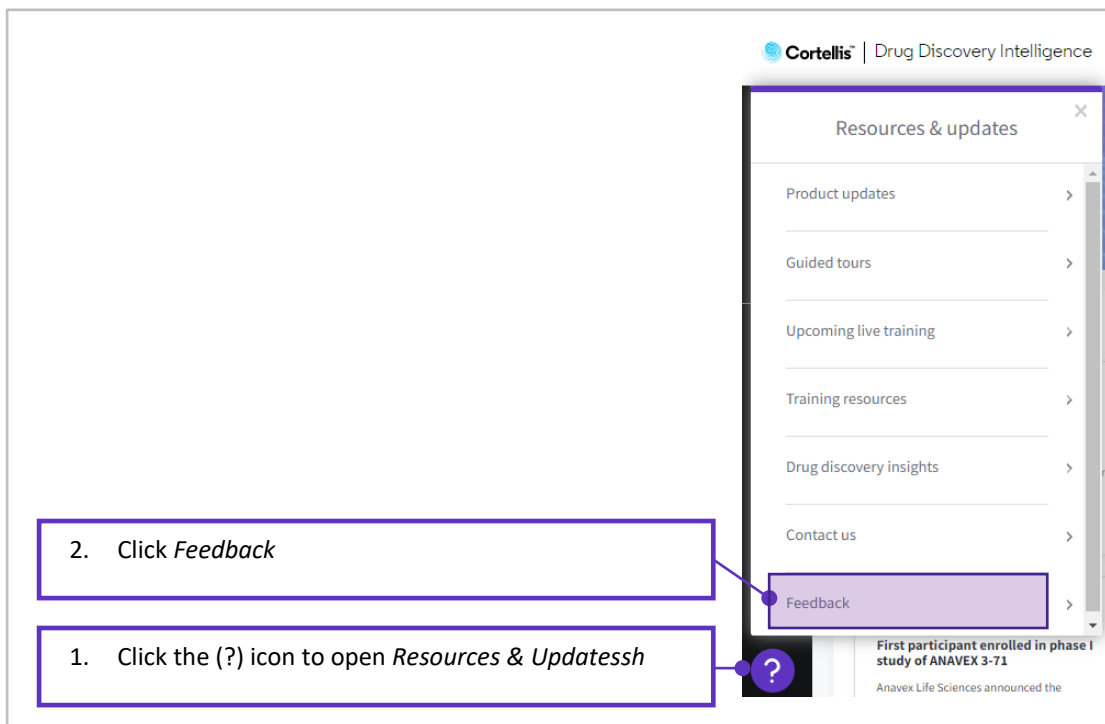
Cortellis™ | Drug Discovery Intelligence

Resources & updates

×

Product updates

Guided tours

Upcoming live training

Training resources

Drug discovery insights

Contact us

Feedback

2. Click *Feedback*

1. Click the (?) icon to open *Resources & Updatessh*

?

First participant enrolled in phase I study of ANAVEX 3-71

Anavex Life Sciences announced the